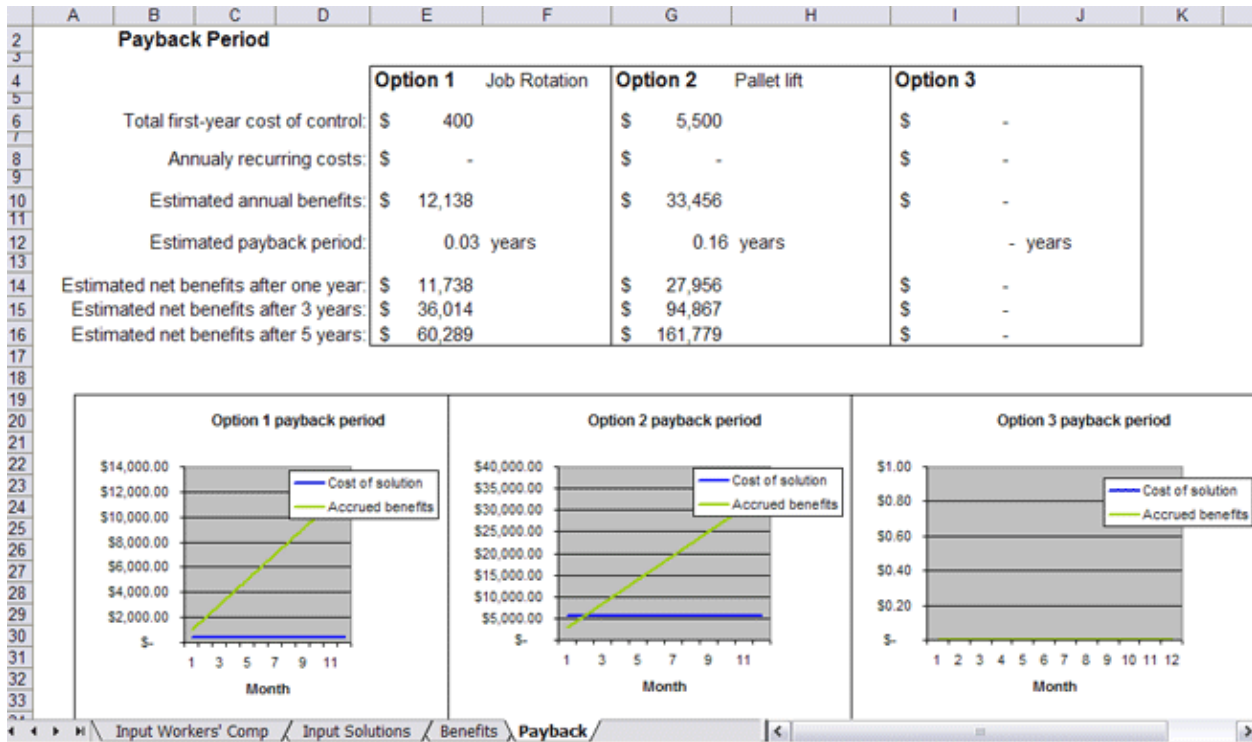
| | A | B | C | D | E | F | G | H | I | J | K |
|---|---|---|---|---|---|---|---|---|---|---|---|
| 2 | | Payback Period | | | | | | | | | |
| 3 | | | | | | | | | | | |
| 4 | | | | | Option 1 | Job Rotation | Option 2 | Pallet lift | Option 3 | | |
| 5 | | | | | | | | | | | |
| 6 | | | | Total first-year cost of control: | $ 400 | | $ 5,500 | | $ - | | |
| 7 | | | | | | | | | | | |
| 8 | | | | Annualy recurring costs: | $ - | | $ - | | $ - | | |
| 9 | | | | | | | | | | | |
| 10 | | | | Estimated annual benefits: | $ 12,138 | | $ 33,456 | | $ - | | |
| 11 | | | | | | | | | | | |
| 12 | | | | Estimated payback period: | 0.03 | years | 0.16 | years | | - years | |
| 13 | | | | | | | | | | | |
| 14 | | | | Estimated net benefits after one year: | $ 11,738 | | $ 27,956 | | $ - | | |
| 15 | | | | Estimated net benefits after 3 years: | $ 36,014 | | $ 94,867 | | $ - | | |
| 16 | | | | Estimated net benefits after 5 years: | $ 60,289 | | $ 161,779 | | $ - | | |

Option 1 payback period
$14,000.00
$12,000.00
$10,000.00
$8,000.00
$6,000.00
$4,000.00
$2,000.00
$-
1 3 5 7 9 11
Month
Cost of solution
Accrued benefits

Option 2 payback period
$40,000.00
$35,000.00
$30,000.00
$25,000.00
$20,000.00
$15,000.00
$10,000.00
$5,000.00
$-
1 3 5 7 9 11
Month
Cost of solution
Accrued benefits

Option 3 payback period
$1.00
$0.80
$0.60
$0.40
$0.20
$-
1 2 3 4 5 6 7 8 9 10 11 12
Month
Cost of solution
Accrued benefits

Input Workers' Comp / Input Solutions / Benefits / Payback